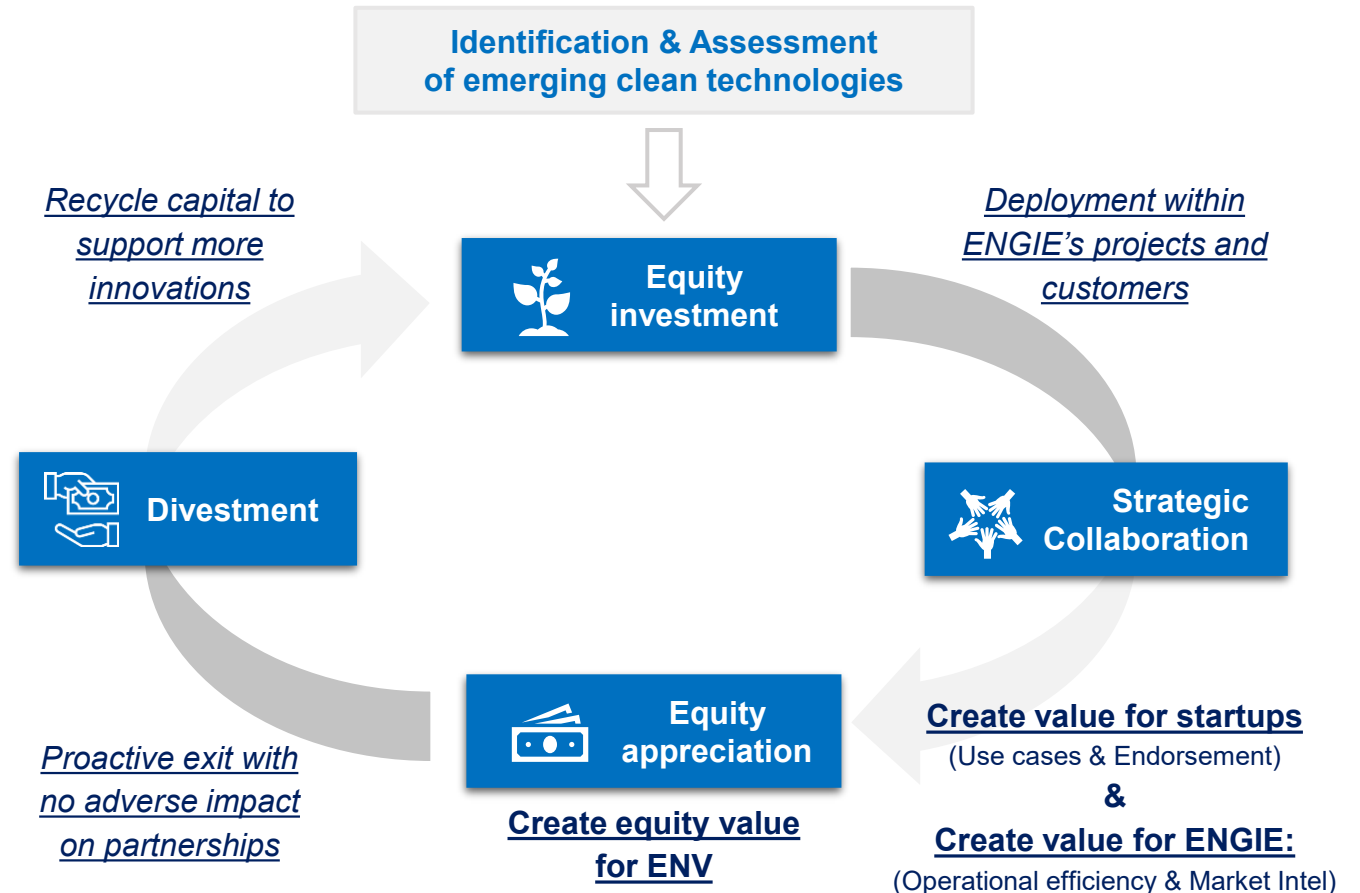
Identification & Assessment of emerging clean technologies

Recycle capital to support more innovations

Equity investment

Deployment within ENGIE's projects and customers

Divestment

Strategic Collaboration

Equity appreciation

Proactive exit with no adverse impact on partnerships

Create equity value for ENV

Create value for startups
(Use cases & Endorsement)
&
Create value for ENGIE:
(Operational efficiency & Market Intel)